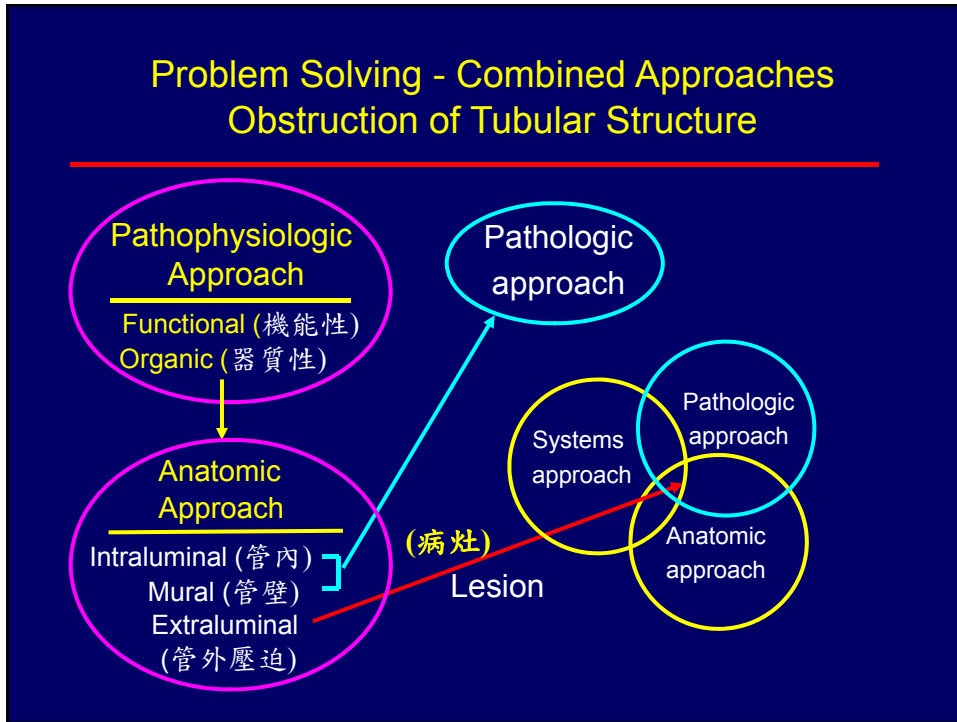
Problem Solving - Combined Approaches
Obstruction of Tubular Structure

Pathophysiologic Approach

Functional (機能性)
Organic (器質性)

Anatomic Approach

Intraluminal (管內)
Mural (管壁)
Extraluminal
(管外壓迫)

Pathologic approach

(病灶)
Lesion

Systems approach

Pathologic approach

Anatomic approach